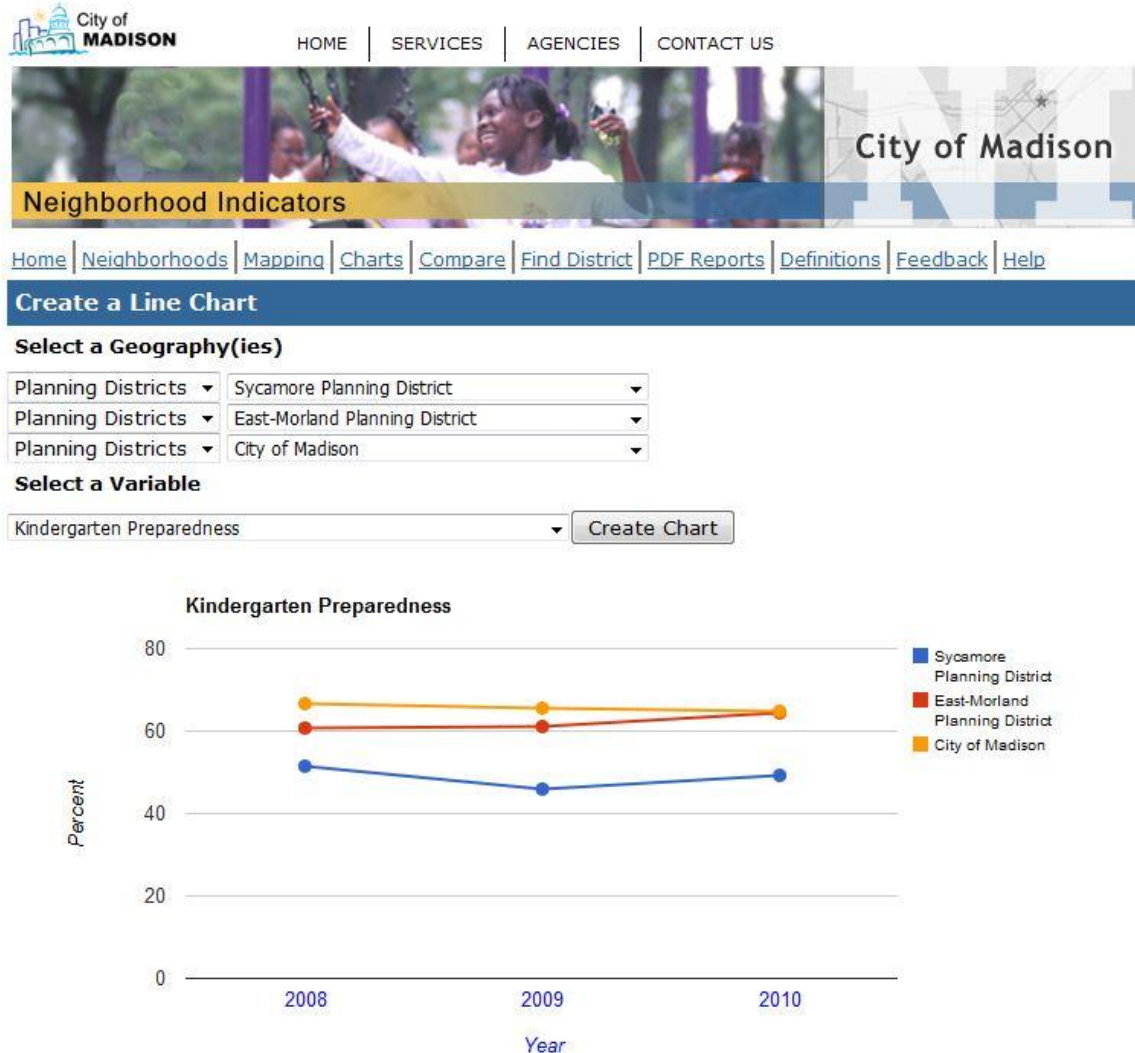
City of MADISON

HOME | SERVICES | AGENCIES | CONTACT US

City of Madison

Neighborhood Indicators

Home | Neighborhoods | Mapping | Charts | Compare | Find District | PDF Reports | Definitions | Feedback | Help

Create a Line Chart

Select a Geography(ies)

| Planning Districts | Sycamore Planning District |
|---|---|
| Planning Districts | East-Morland Planning District |
| Planning Districts | City of Madison |

Select a Variable

Kindergarten Preparedness

Create Chart

Kindergarten Preparedness

80
60
40
20
0

Percent

2008
2009
2010

Year

Sycamore Planning District
East-Morland Planning District
City of Madison